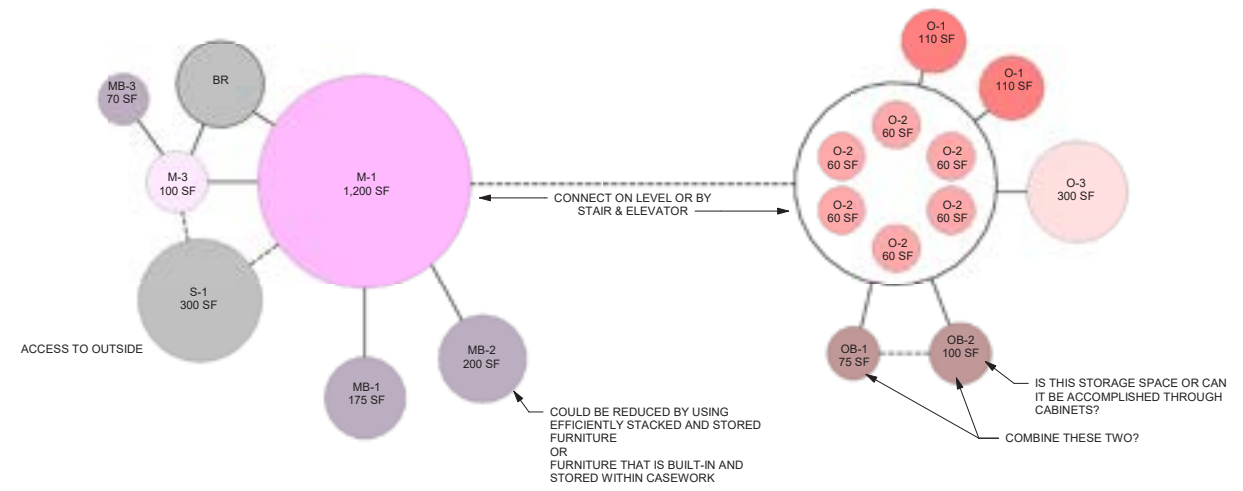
MB-3
70 SF

BR

M-3
100 SF

M-1
1,200 SF

S-1
300 SF

ACCESS TO OUTSIDE

MB-1
175 SF

MB-2
200 SF

COULD BE REDUCED BY USING EFFICIENTLY STACKED AND STORED FURNITURE
OR
FURNITURE THAT IS BUILT-IN AND STORED WITHIN CASEWORK

CONNECT ON LEVEL OR BY STAIR & ELEVATOR

O-1
110 SF

O-1
110 SF

O-2
60 SF

O-2
60 SF

O-2
60 SF

O-2
60 SF

O-2
60 SF

O-2
60 SF

O-3
300 SF

OB-1
75 SF

OB-2
100 SF

IS THIS STORAGE SPACE OR CAN IT BE ACCOMPLISHED THROUGH CABINETS?

COMBINE THESE TWO?